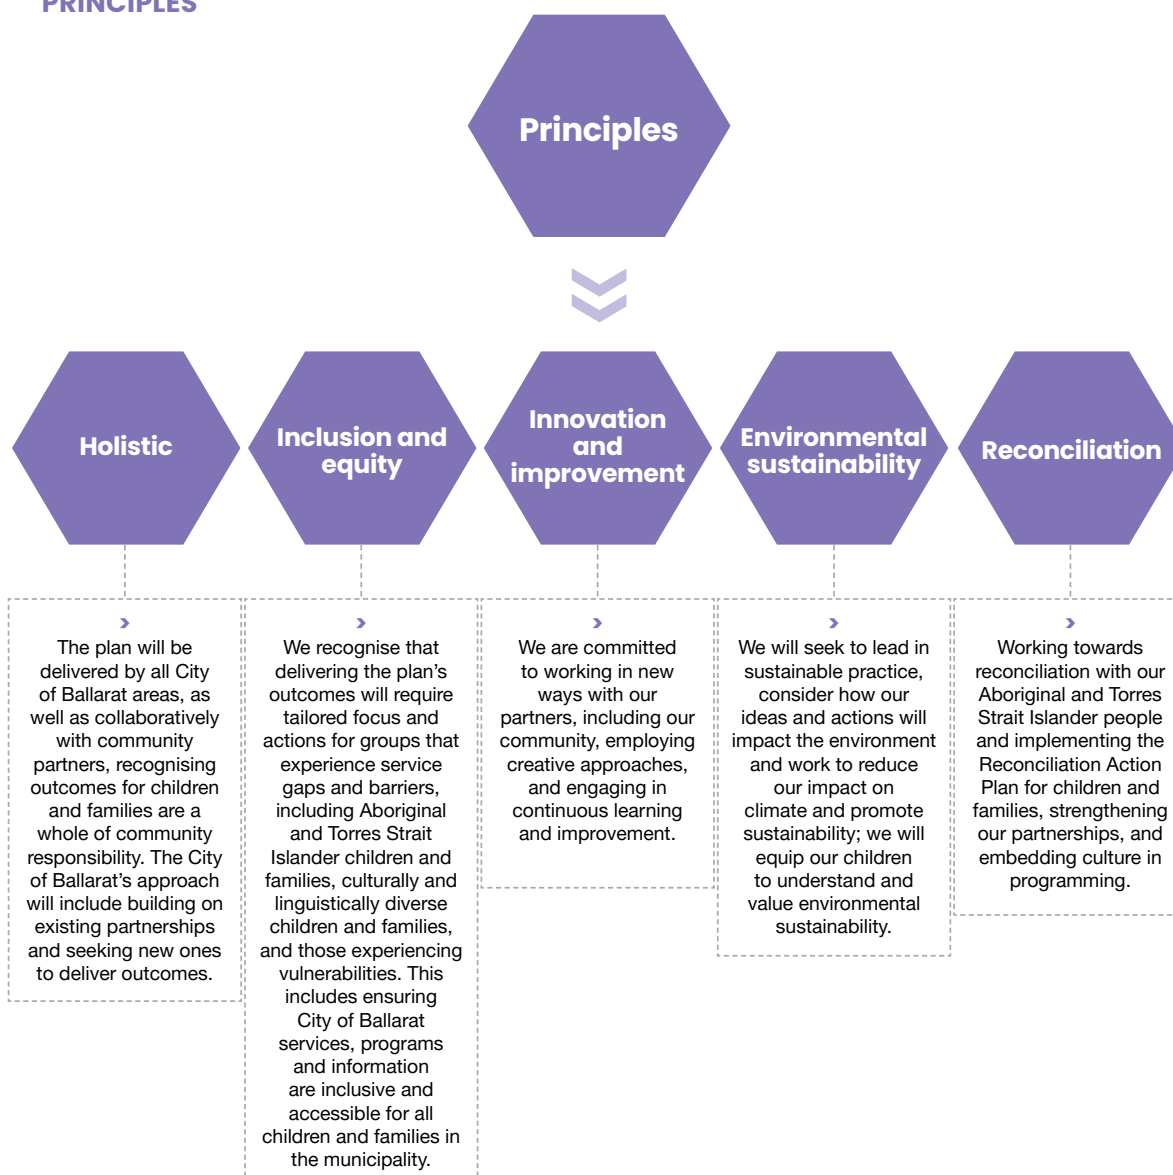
PRINCIPLES

Principles

Holistic

Inclusion and equity

Innovation and improvement

Environmental sustainability

Reconciliation

›
The plan will be delivered by all City of Ballarat areas, as well as collaboratively with community partners, recognising outcomes for children and families are a whole of community responsibility. The City of Ballarat's approach will include building on existing partnerships and seeking new ones to deliver outcomes.

›
We recognise that delivering the plan's outcomes will require tailored focus and actions for groups that experience service gaps and barriers, including Aboriginal and Torres Strait Islander children and families, culturally and linguistically diverse children and families, and those experiencing vulnerabilities. This includes ensuring City of Ballarat services, programs and information are inclusive and accessible for all children and families in the municipality.

›
We are committed to working in new ways with our partners, including our community, employing creative approaches, and engaging in continuous learning and improvement.

›
We will seek to lead in sustainable practice, consider how our ideas and actions will impact the environment and work to reduce our impact on climate and promote sustainability; we will equip our children to understand and value environmental sustainability.

›
Working towards reconciliation with our Aboriginal and Torres Strait Islander people and implementing the Reconciliation Action Plan for children and families, strengthening our partnerships, and embedding culture in programming.